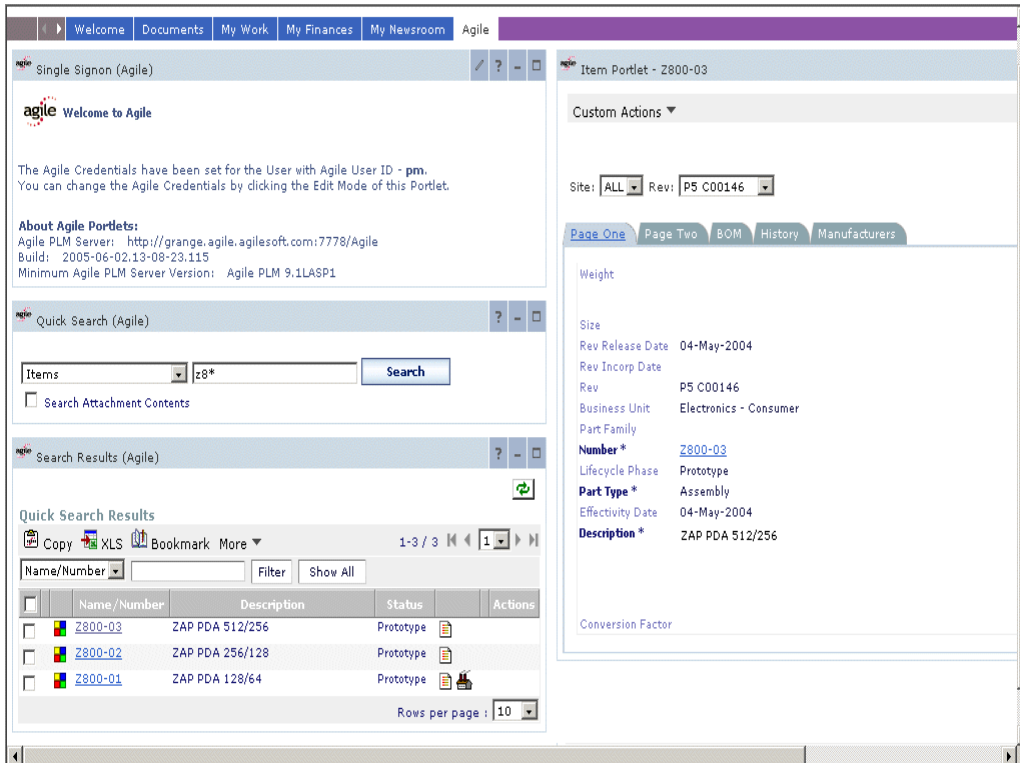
Welcome | Documents | My Work | My Finances | My Newsroom | Agile

Single Signon (Agile)

agile Welcome to Agile

The Agile Credentials have been set for the User with Agile User ID - pm.
You can change the Agile Credentials by clicking the Edit Mode of this Portlet.

About Agile Portlets:
Agile PLM Server: http://grange.agile.agilesoft.com:7778/Agile
Build: 2005-06-02.13-08-23.115
Minimum Agile PLM Server Version: Agile PLM 9.1LASP1

Quick Search (Agile)

Items | z8* | Search

Search Attachment Contents

Search Results (Agile)

Quick Search Results

Copy XLS Bookmark More

1-3 / 3 1

Name/Number | Filter | Show All

| | | Name/Number | Description | Status | | Actions |
|---|---|---|---|---|---|---|
| | | Z800-03 | ZAP PDA 512/256 | Prototype | | |
| | | Z800-02 | ZAP PDA 256/128 | Prototype | | |
| | | Z800-01 | ZAP PDA 128/64 | Prototype | | |

Rows per page : 10

Item Portlet - Z800-03

Custom Actions

Site: ALL Rev: P5 C00146

Page One | Page Two | BOM | History | Manufacturers

Weight

Size
Rev Release Date 04-May-2004
Rev Incorp Date
Rev P5 C00146
Business Unit Electronics - Consumer
Part Family
Number * Z800-03
Lifecycle Phase Prototype
Part Type * Assembly
Effectivity Date 04-May-2004
Description * ZAP PDA 512/256

Conversion Factor